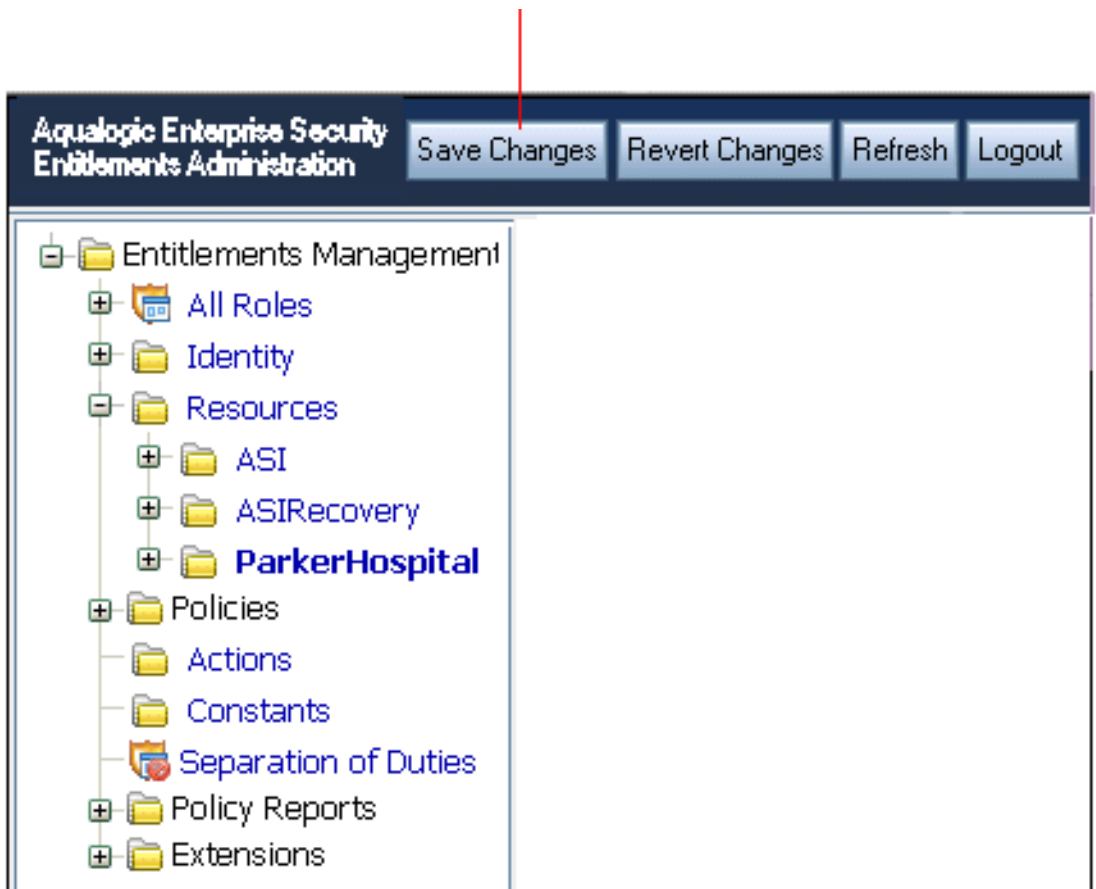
Aqualogic Enterprise Security Entitlements Administration

Save Changes
Revert Changes
Refresh
Logout

Entitlements Management
All Roles
Identity
Resources
ASI
ASIRecovery
ParkerHospital
Policies
Actions
Constants
Separation of Duties
Policy Reports
Extensions